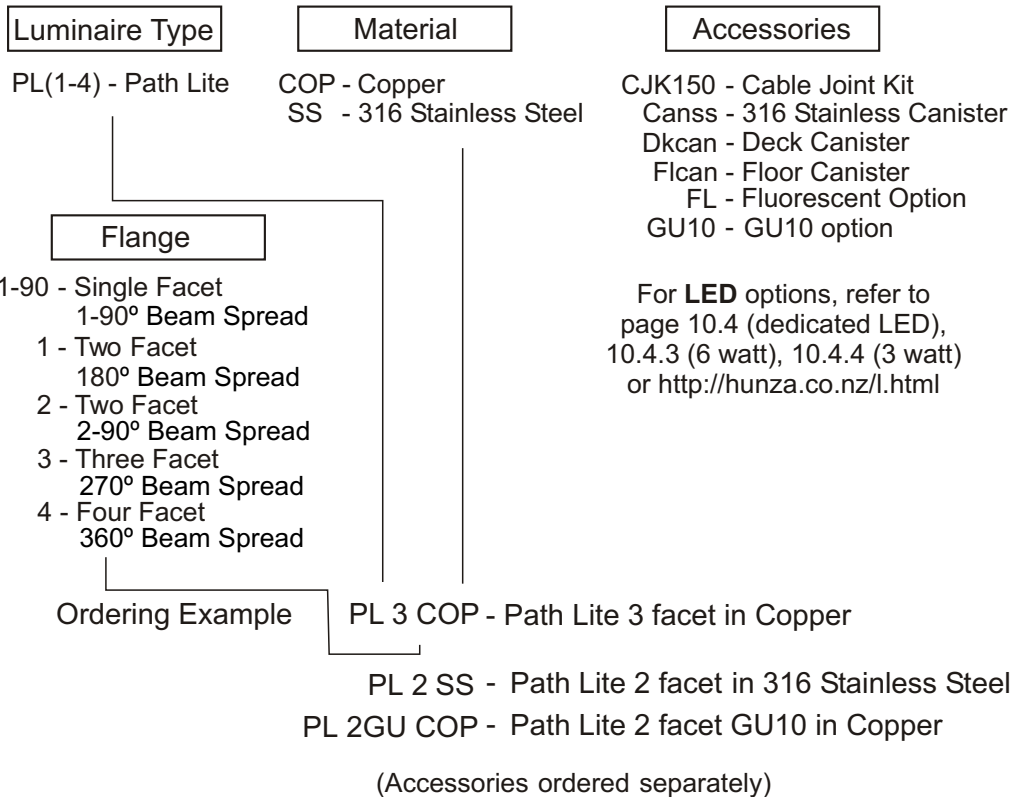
Luminaire Type

PL(1-4) - Path Lite

Material

COP - Copper
SS - 316 Stainless Steel

Accessories

CJK150 - Cable Joint Kit
Canss - 316 Stainless Canister
Dkcan - Deck Canister
Flcan - Floor Canister
FL - Fluorescent Option
GU10 - GU10 option

Flange

1-90 - Single Facet 1-90º Beam Spread
1 - Two Facet 180º Beam Spread
2 - Two Facet 2-90º Beam Spread
3 - Three Facet 270º Beam Spread
4 - Four Facet 360º Beam Spread

For **LED** options, refer to page 10.4 (dedicated LED), 10.4.3 (6 watt), 10.4.4 (3 watt) or http://hunza.co.nz/l.html

Ordering Example

PL 3 COP - Path Lite 3 facet in Copper

PL 2 SS - Path Lite 2 facet in 316 Stainless Steel

PL 2GU COP - Path Lite 2 facet GU10 in Copper

(Accessories ordered separately)